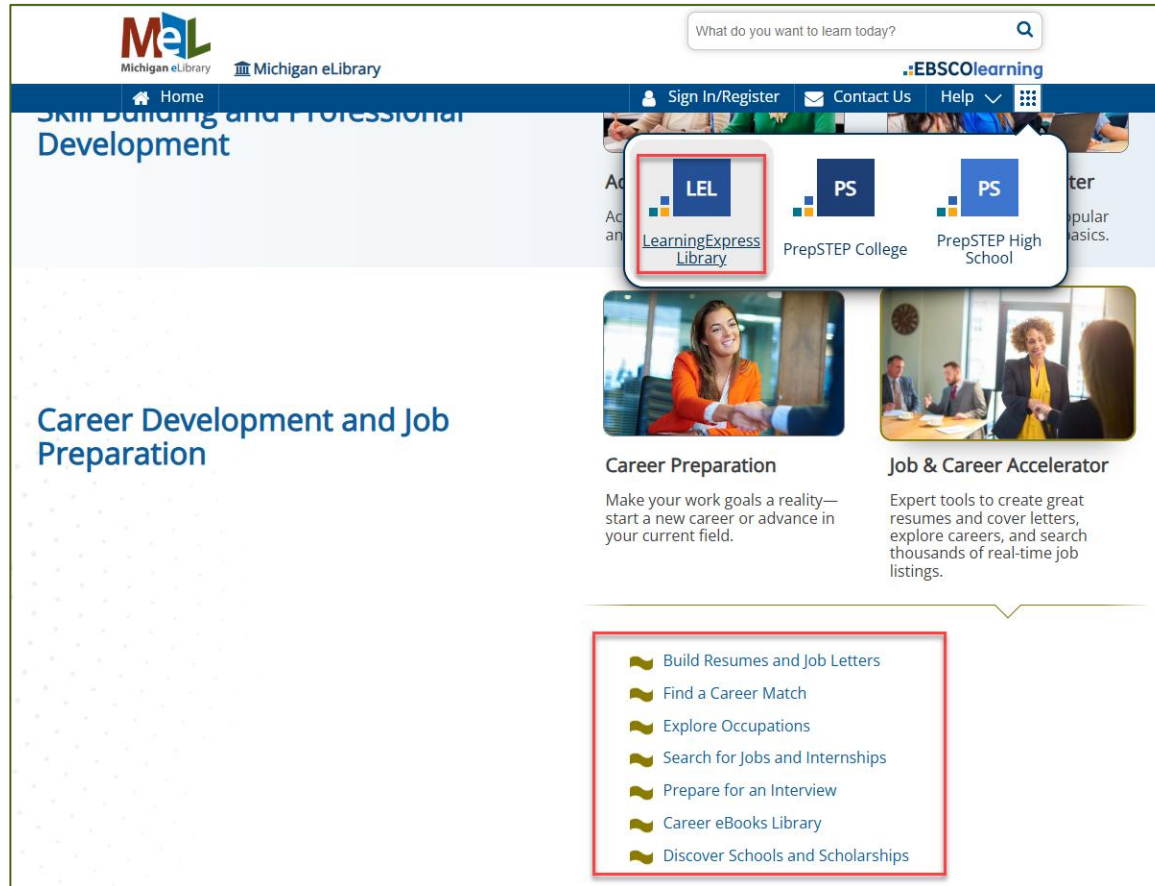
MeL
Michigan eLibrary

Michigan eLibrary

What do you want to learn today?

EBSCOlearning

Home

Sign In/Register

Contact Us

Help

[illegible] Building and Professional Development

Ac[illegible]

Ac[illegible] an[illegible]

LEL
LearningExpress Library

PS
PrepSTEP College

PS
PrepSTEP High School

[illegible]ter

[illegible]pular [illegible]basics.

Career Development and Job Preparation

Career Preparation

Make your work goals a reality—start a new career or advance in your current field.

Job & Career Accelerator

Expert tools to create great resumes and cover letters, explore careers, and search thousands of real-time job listings.

Build Resumes and Job Letters
Find a Career Match
Explore Occupations
Search for Jobs and Internships
Prepare for an Interview
Career eBooks Library
Discover Schools and Scholarships